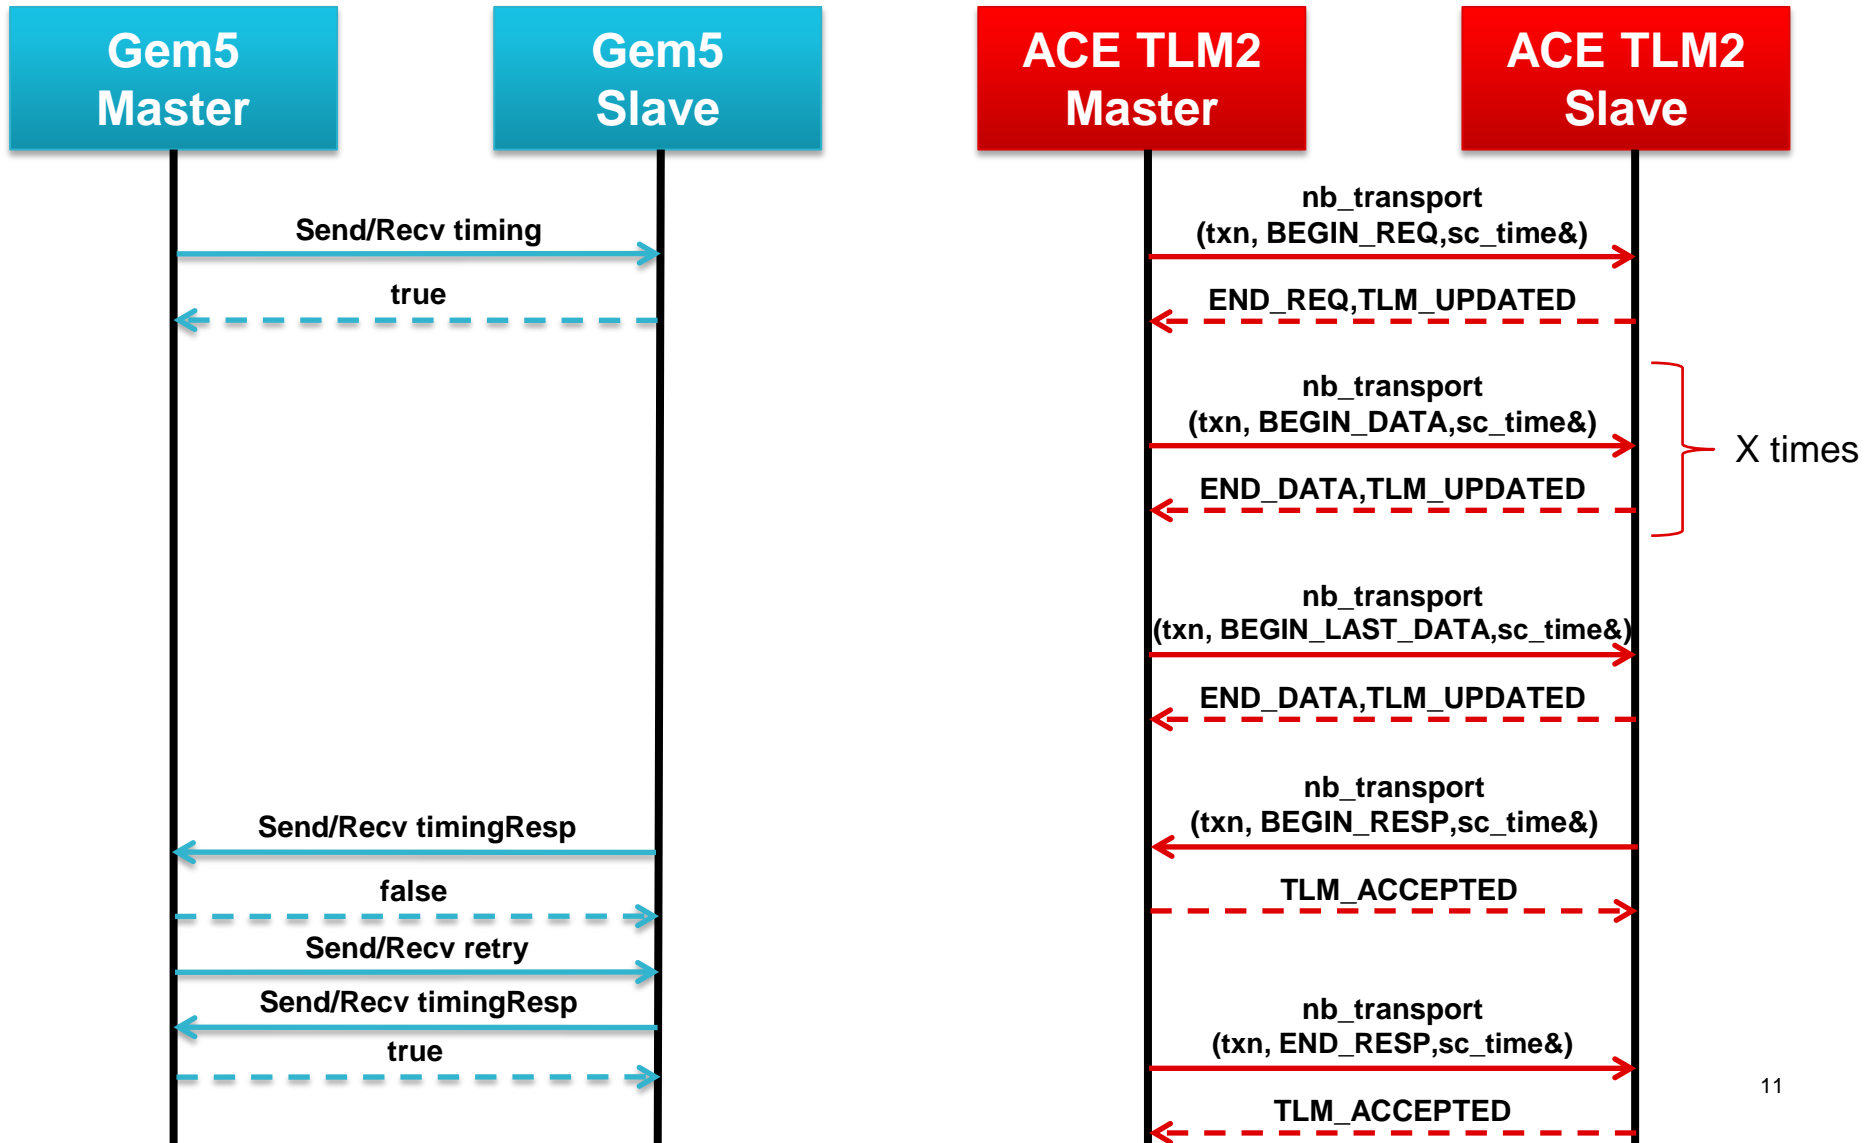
Gem5 Master

Gem5 Slave

ACE TLM2 Master

ACE TLM2 Slave

Send/Recv timing

true

Send/Recv timingResp

false

Send/Recv retry

Send/Recv timingResp

true

nb_transport (txn, BEGIN_REQ,sc_time&)

END_REQ,TLM_UPDATED

nb_transport (txn, BEGIN_DATA,sc_time&)

END_DATA,TLM_UPDATED

X times

nb_transport (txn, BEGIN_LAST_DATA,sc_time&)

END_DATA,TLM_UPDATED

nb_transport (txn, BEGIN_RESP,sc_time&)

TLM_ACCEPTED

nb_transport (txn, END_RESP,sc_time&)

TLM_ACCEPTED

11